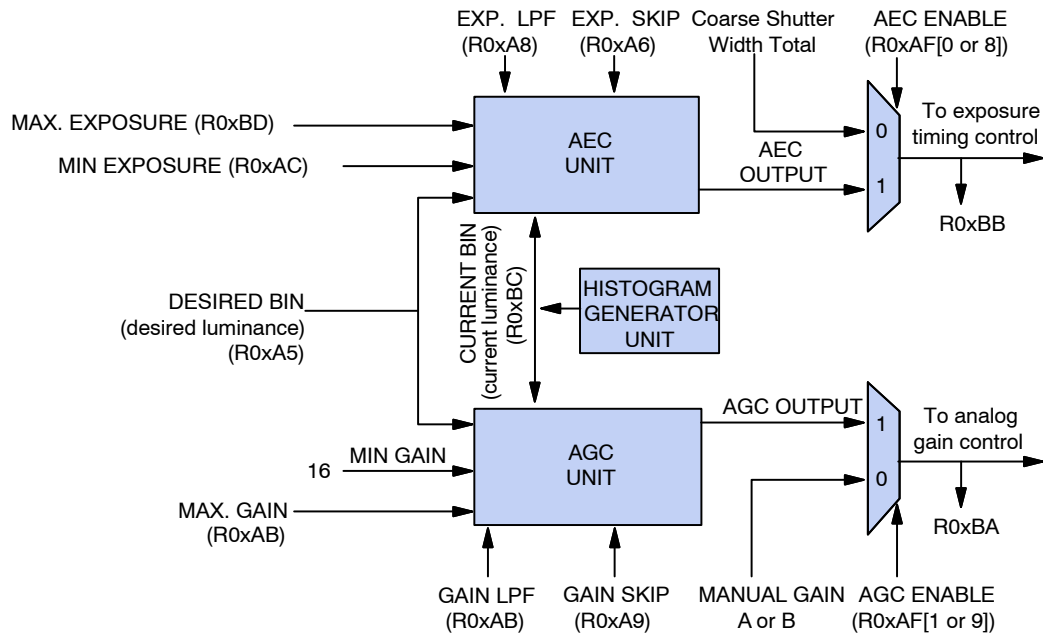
EXP. LPF
(R0xA8)

EXP. SKIP
(R0xA6)

Coarse Shutter
Width Total

AEC ENABLE
(R0xAF[0 or 8])

MAX. EXPOSURE (R0xBD)

MIN EXPOSURE (R0xAC)

AEC
UNIT

AEC
OUTPUT

0

1

To exposure
timing control

R0xBB

CURRENT BIN
(current luminance)
(R0xBC)

HISTOGRAM
GENERATOR
UNIT

DESIRED BIN
(desired luminance)
(R0xA5)

AGC OUTPUT

1

0

To analog
gain control

16

MIN GAIN

AGC
UNIT

MAX. GAIN
(R0xAB)

R0xBA

GAIN LPF
(R0xAB)

GAIN SKIP
(R0xA9)

MANUAL GAIN
A or B

AGC ENABLE
(R0xAF[1 or 9])